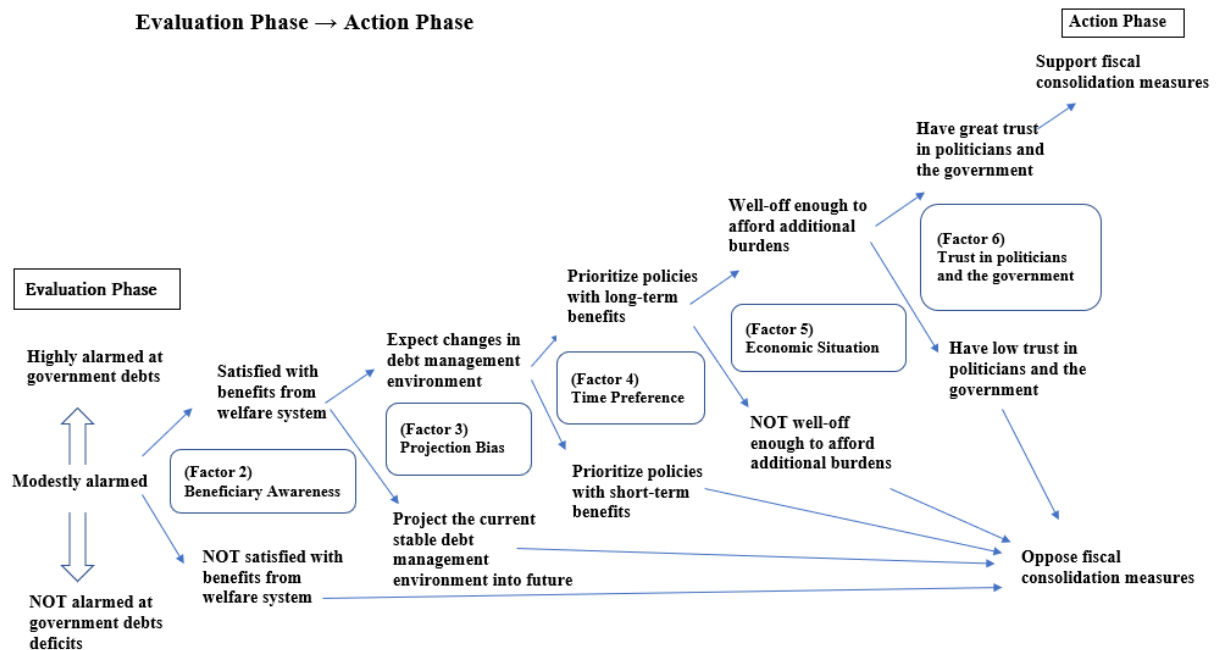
Evaluation Phase → Action Phase

Action Phase

Support fiscal consolidation measures

Have great trust in politicians and the government

Well-off enough to afford additional burdens

(Factor 6) Trust in politicians and the government

Evaluation Phase

Prioritize policies with long-term benefits

(Factor 5) Economic Situation

Expect changes in debt management environment

Highly alarmed at government debts

Satisfied with benefits from welfare system

(Factor 4) Time Preference

Have low trust in politicians and the government

(Factor 3) Projection Bias

NOT well-off enough to afford additional burdens

Modestly alarmed

(Factor 2) Beneficiary Awareness

Prioritize policies with short-term benefits

Project the current stable debt management environment into future

NOT satisfied with benefits from welfare system

Oppose fiscal consolidation measures

NOT alarmed at government debts deficits